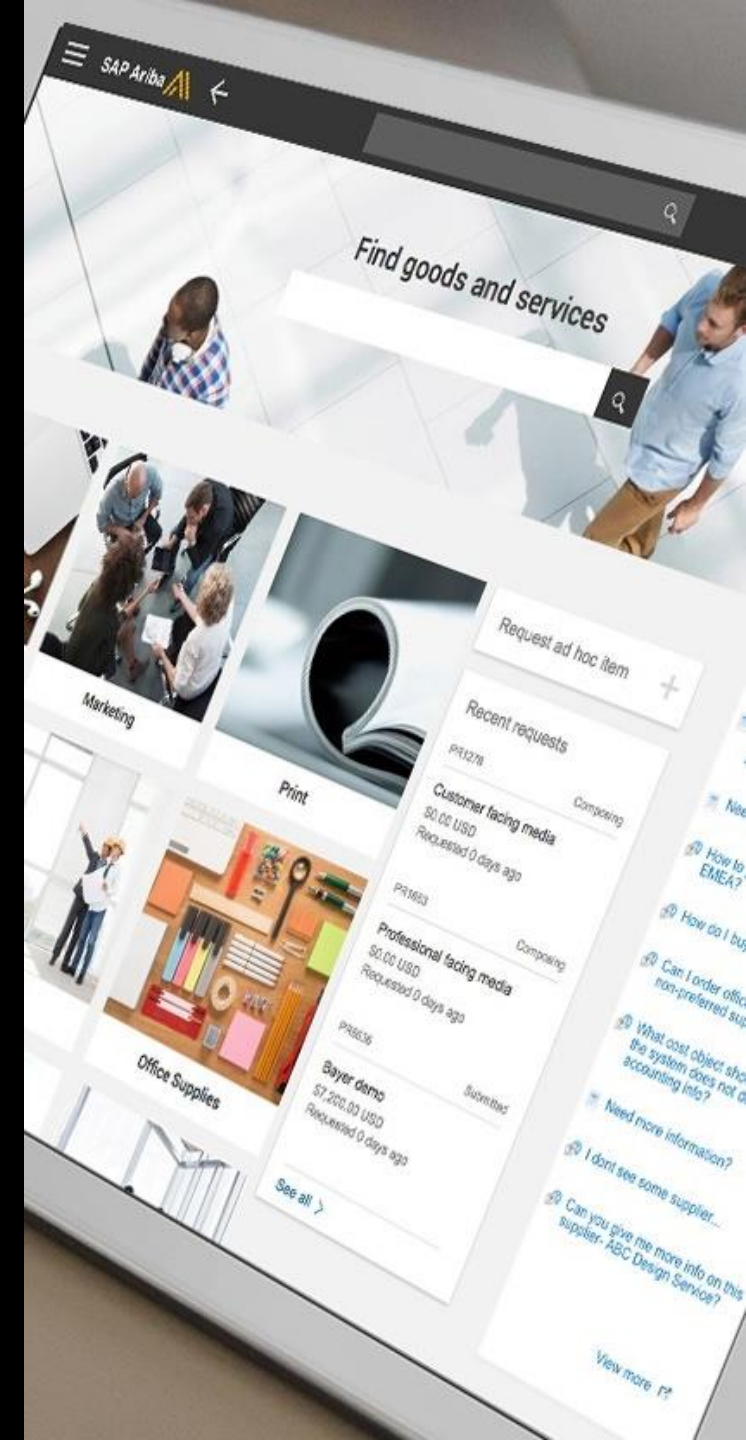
SAP Ariba

Find goods and services

Marketing

Print

Office Supplies

Request ad hoc item

Recent requests

PR1276
Composing
Customer facing media
$0.00 USD
Requested 0 days ago

PR1653
Composing
Professional facing media
$0.00 USD
Requested 0 days ago

PR5636
Submitted
Bayer demo
$7,200.00 USD
Requested 0 days ago

See all >

Nee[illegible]

How to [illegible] EMEA?

How do I bu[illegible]

Can I order offic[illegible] non-preferred sup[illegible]

What cost object sho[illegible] the system does not d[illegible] accounting info?

Need more information?

I dont see some supplier...

Can you give me more info on this supplier- ABC Design Service?

View more